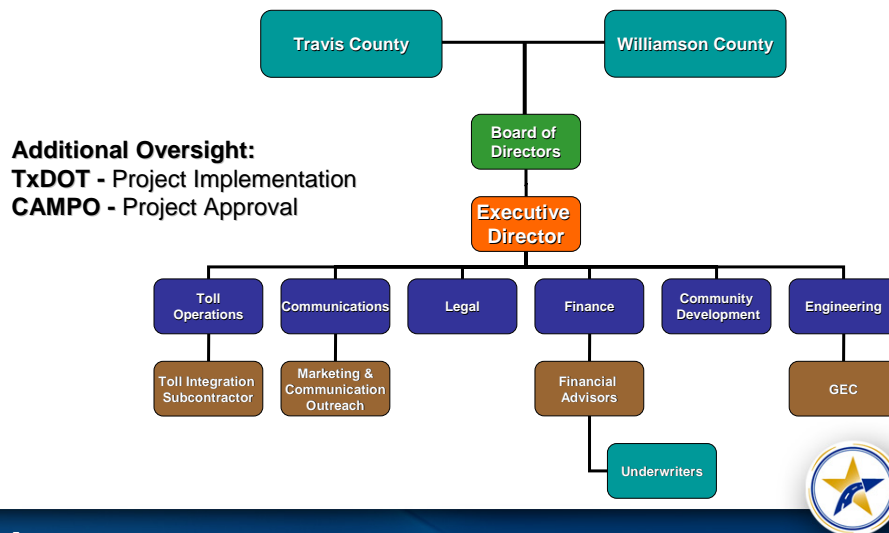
Travis County

Williamson County

Board of Directors

Additional Oversight:
TxDOT - Project Implementation
CAMPO - Project Approval

Executive Director

Toll Operations

Communications

Legal

Finance

Community Development

Engineering

Toll Integration Subcontractor

Marketing & Communication Outreach

Financial Advisors

GEC

Underwriters